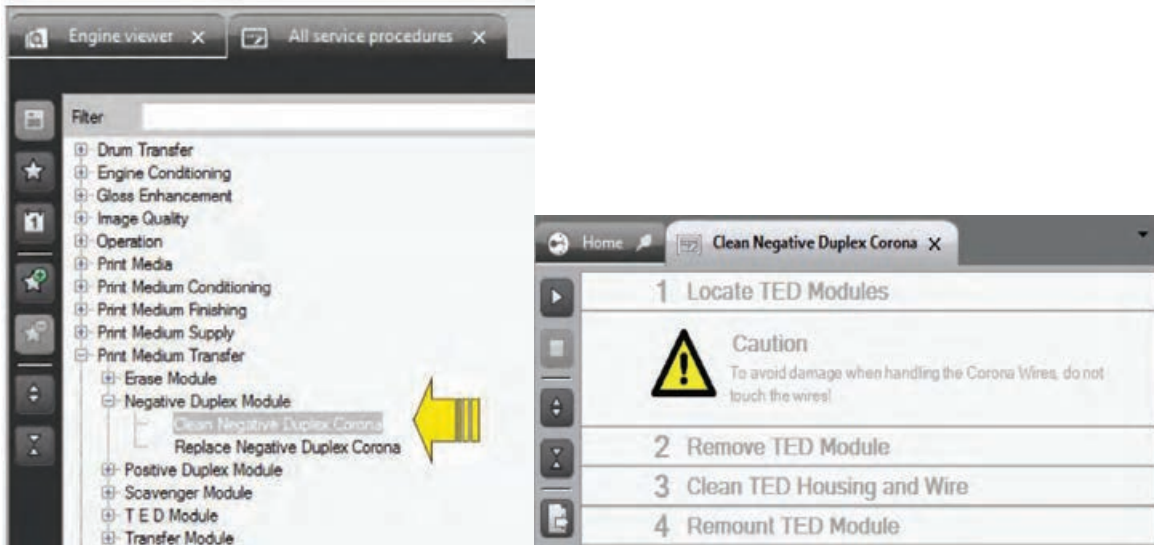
Engine viewer ×
All service procedures ×

Filter

Drum Transfer
Engine Conditioning
Gloss Enhancement
Image Quality
Operation
Print Media
Print Medium Conditioning
Print Medium Finishing
Print Medium Supply
Print Medium Transfer
Erase Module
Negative Duplex Module
Clean Negative Duplex Corona
Replace Negative Duplex Corona
Positive Duplex Module
Scavenger Module
T E D Module
Transfer Module

Home
Clean Negative Duplex Corona ×

1 Locate TED Modules

Caution
To avoid damage when handling the Corona Wires, do not touch the wires!

2 Remove TED Module
3 Clean TED Housing and Wire
4 Remount TED Module